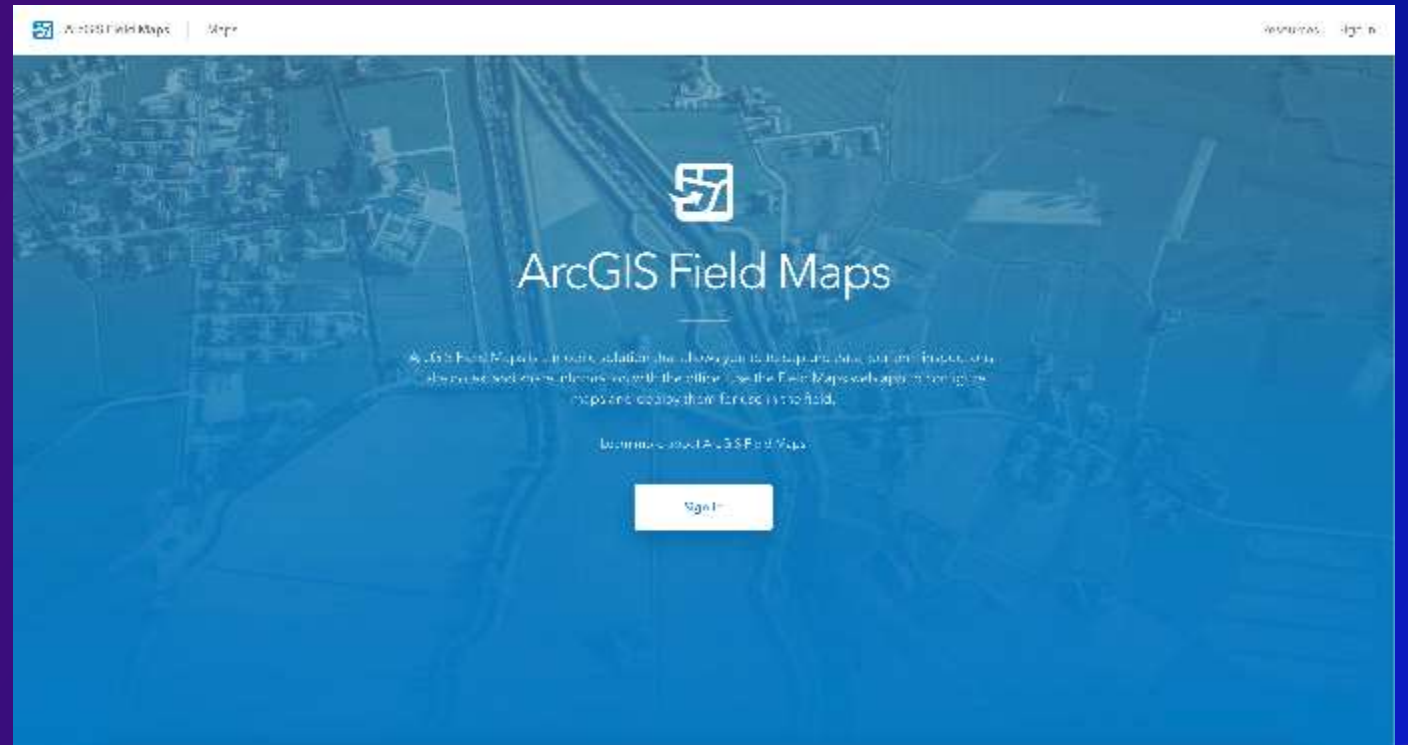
ArcGIS Field Maps | Maps

Resources Sign In

ArcGIS Field Maps

ArcGIS Field Maps is an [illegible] solution that allows you to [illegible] data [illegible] You also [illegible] with the office. Use the Field Maps web app to configure maps and deploy them for use in the field.

Learn more about ArcGIS Field Maps

Sign In